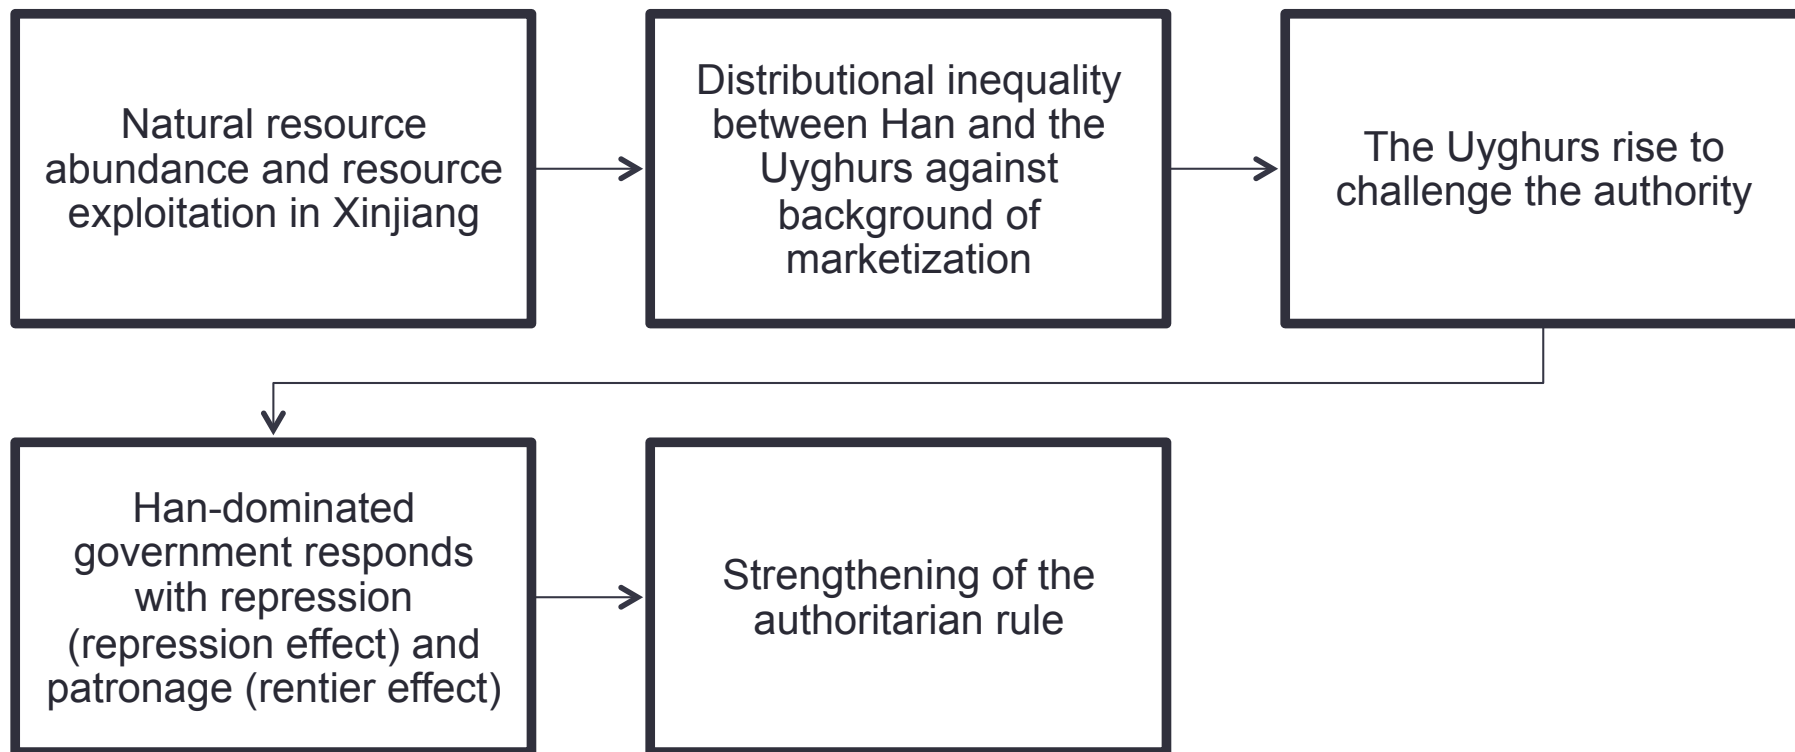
Natural resource abundance and resource exploitation in Xinjiang

Distributional inequality between Han and the Uyghurs against background of marketization

The Uyghurs rise to challenge the authority

Han-dominated government responds with repression (repression effect) and patronage (rentier effect)

Strengthening of the authoritarian rule